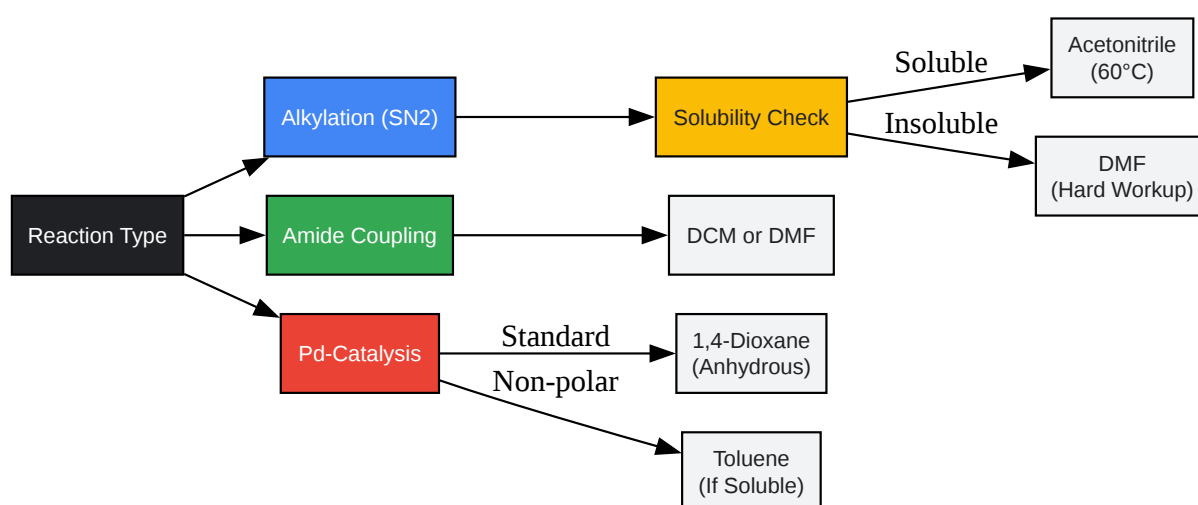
Reaction Type

Alkylation (SN2)

Solubility Check

Soluble

Acetonitrile (60°C)

Insoluble

DMF (Hard Workup)

Amide Coupling

DCM or DMF

Pd-Catalysis

Standard

1,4-Dioxane (Anhydrous)

Non-polar

Toluene (If Soluble)